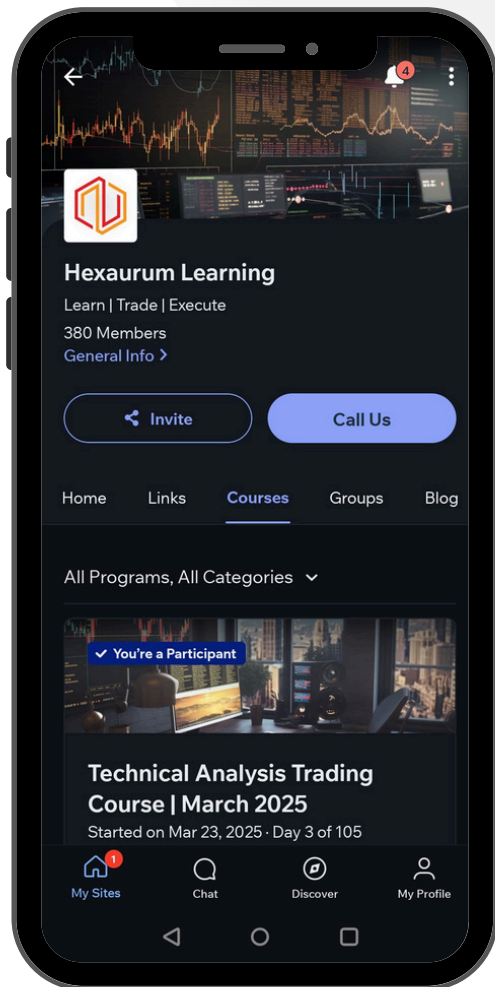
4

Hexaurum Learning

Learn | Trade | Execute

380 Members

General Info >

Invite

Call Us

Home Links Courses Groups Blog

All Programs, All Categories

You're a Participant

Technical Analysis Trading Course | March 2025

Started on Mar 23, 2025 · Day 3 of 105

1

My Sites

Chat

Discover

My Profile